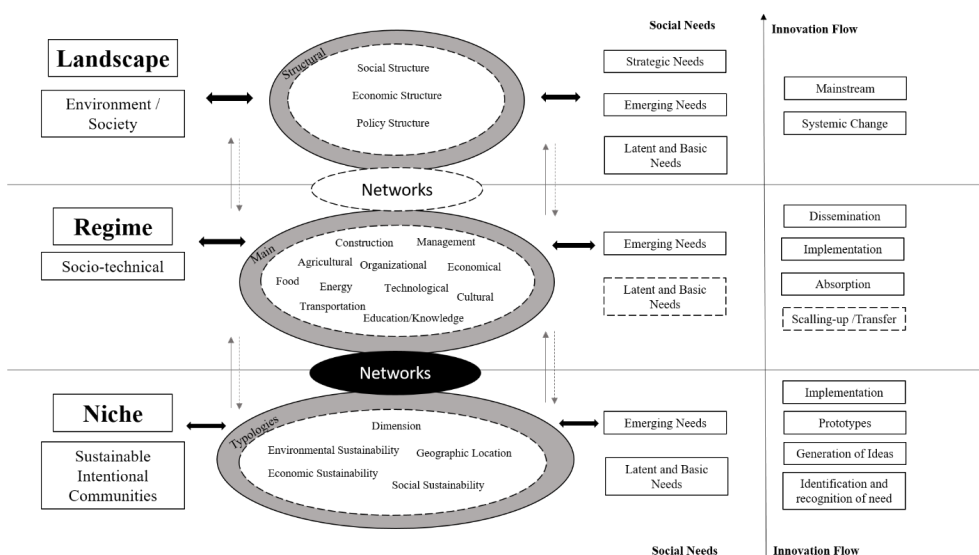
Social Needs

Innovation Flow

Landscape

Environment / Society

Structural

Social Structure

Economic Structure

Policy Structure

Strategic Needs

Emerging Needs

Latent and Basic Needs

Mainstream

Systemic Change

Networks

Regime

Socio-technical

Main

Construction

Management

Agricultural

Organizational

Economical

Food

Energy

Technological

Cultural

Transportation

Education/Knowledge

Emerging Needs

Latent and Basic Needs

Dissemination

Implementation

Absorption

Scalling-up /Transfer

Networks

Niche

Sustainable Intentional Communities

Typologies

Dimension

Environmental Sustainability

Geographic Location

Economic Sustainability

Social Sustainability

Emerging Needs

Latent and Basic Needs

Implementation

Prototypes

Generation of Ideas

Identification and recognition of need

Social Needs

Innovation Flow